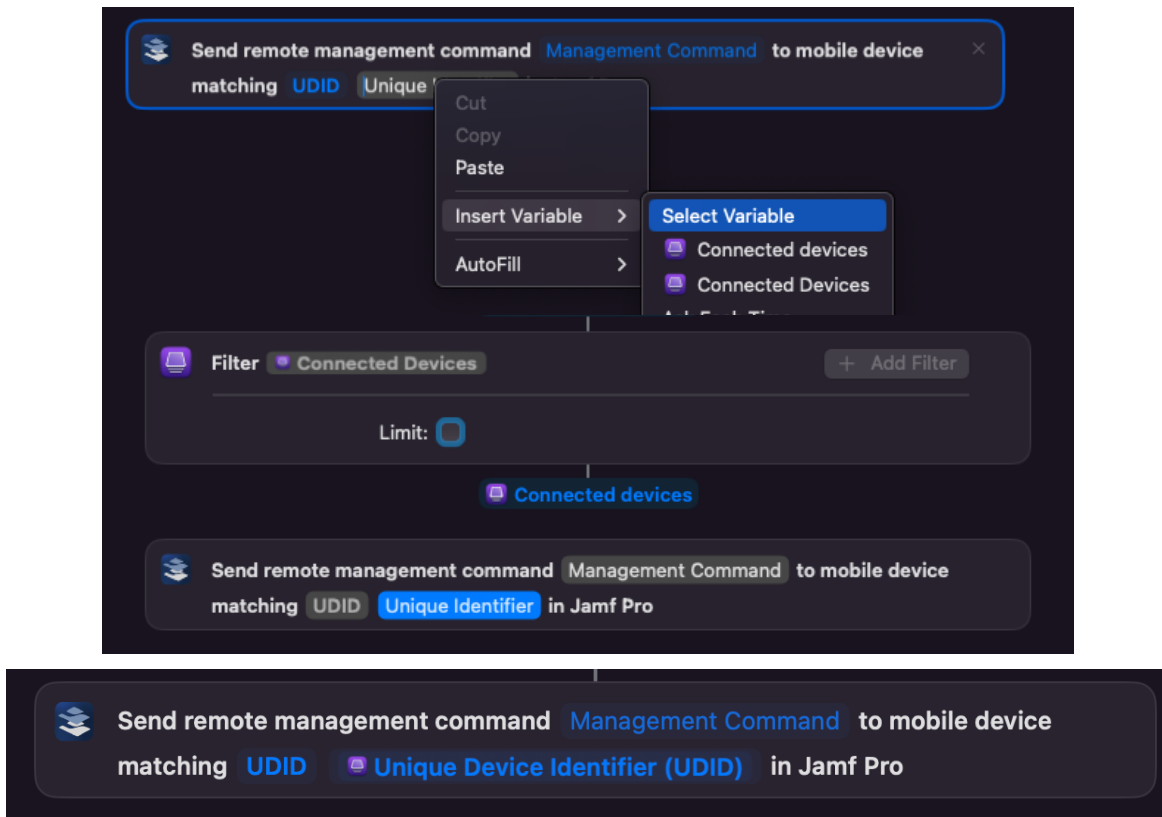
Send remote management command Management Command to mobile device matching UDID Unique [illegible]

Cut
Copy
Paste
Insert Variable >
AutoFill >

Select Variable
Connected devices
Connected Devices
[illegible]

Filter Connected Devices
+ Add Filter
Limit:

Connected devices

Send remote management command Management Command to mobile device matching UDID Unique Identifier in Jamf Pro

Send remote management command Management Command to mobile device matching UDID Unique Device Identifier (UDID) in Jamf Pro